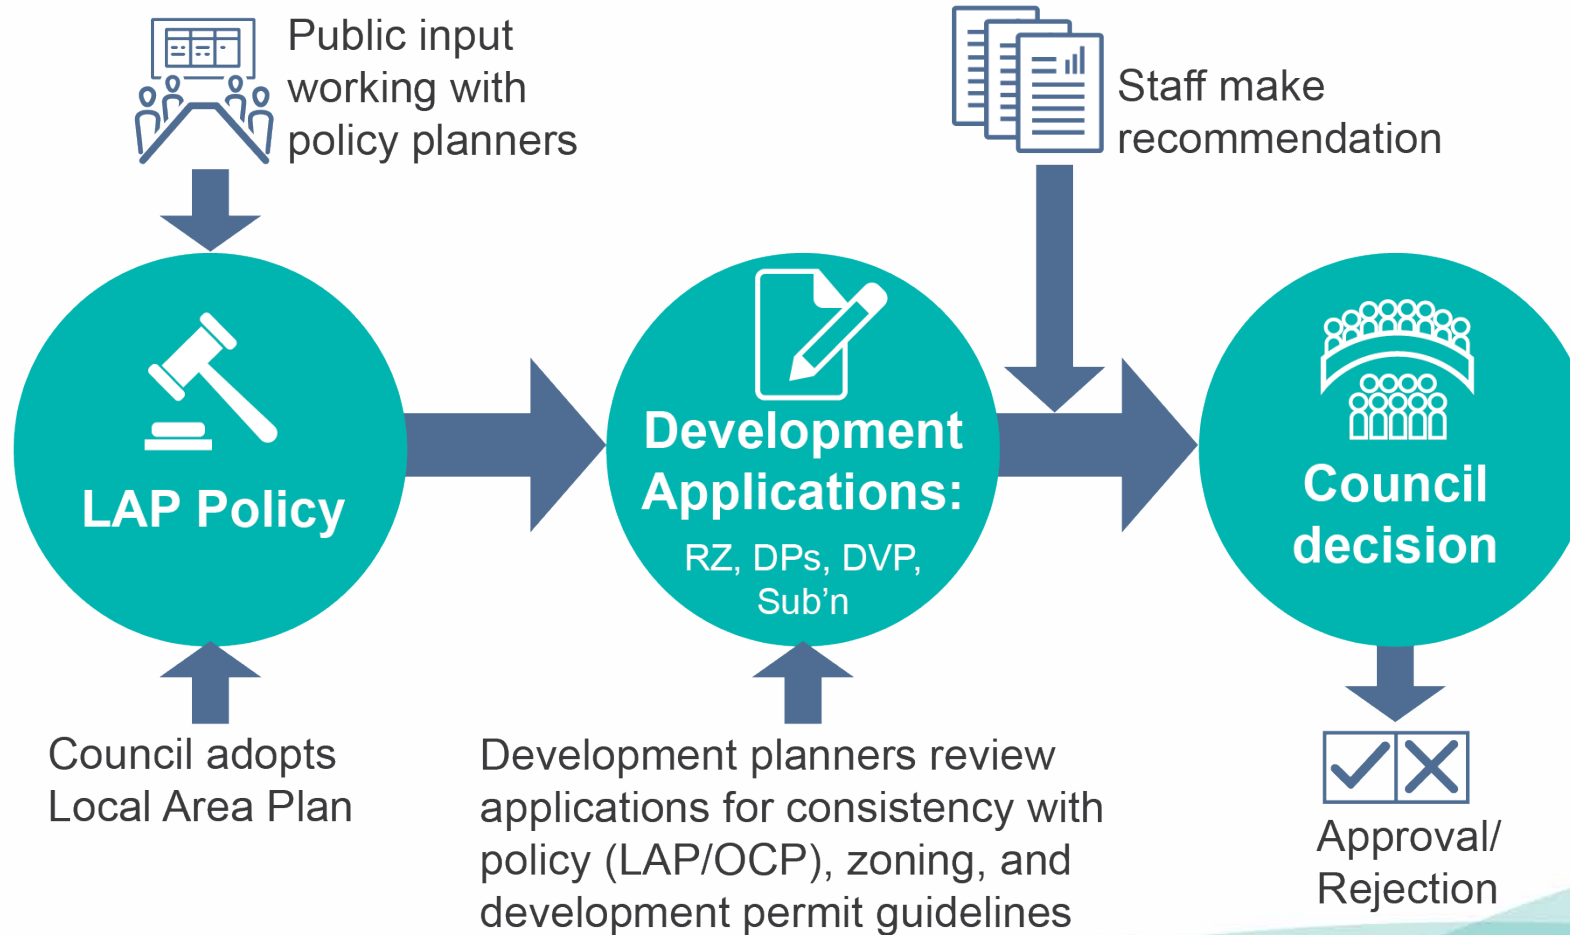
Public input working with policy planners

Staff make recommendation

LAP Policy

Development Applications:
RZ, DPs, DVP, Sub’n

Council decision

Council adopts Local Area Plan

Development planners review applications for consistency with policy (LAP/OCP), zoning, and development permit guidelines

Approval/ Rejection